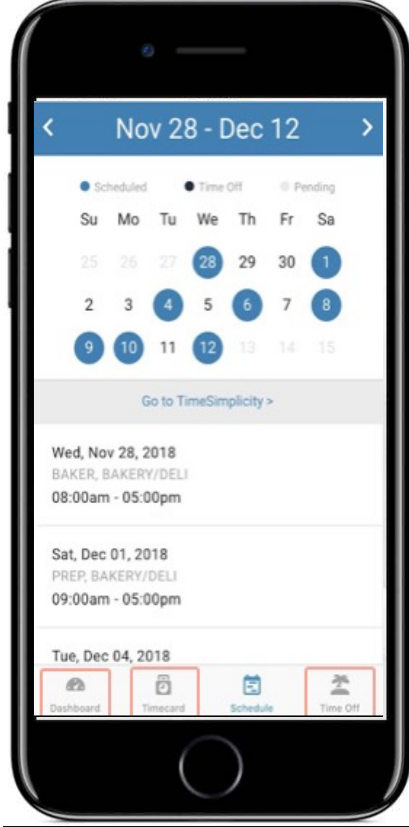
<
Nov 28 - Dec 12
>

Scheduled  Time Off  Pending

| Su | Mo | Tu | We | Th | Fr | Sa |
|---|---|---|---|---|---|---|
| 25 | 26 | 27 | 28 | 29 | 30 | 1 |
| 2 | 3 | 4 | 5 | 6 | 7 | 8 |
| 9 | 10 | 11 | 12 | 13 | 14 | 15 |

Go to TimeSimplicity >

Wed, Nov 28, 2018
BAKER, BAKERY/DELI
08:00am - 05:00pm

Sat, Dec 01, 2018
PREP, BAKERY/DELI
09:00am - 05:00pm

Tue, Dec 04, 2018

Dashboard  Timecard  Schedule  Time Off